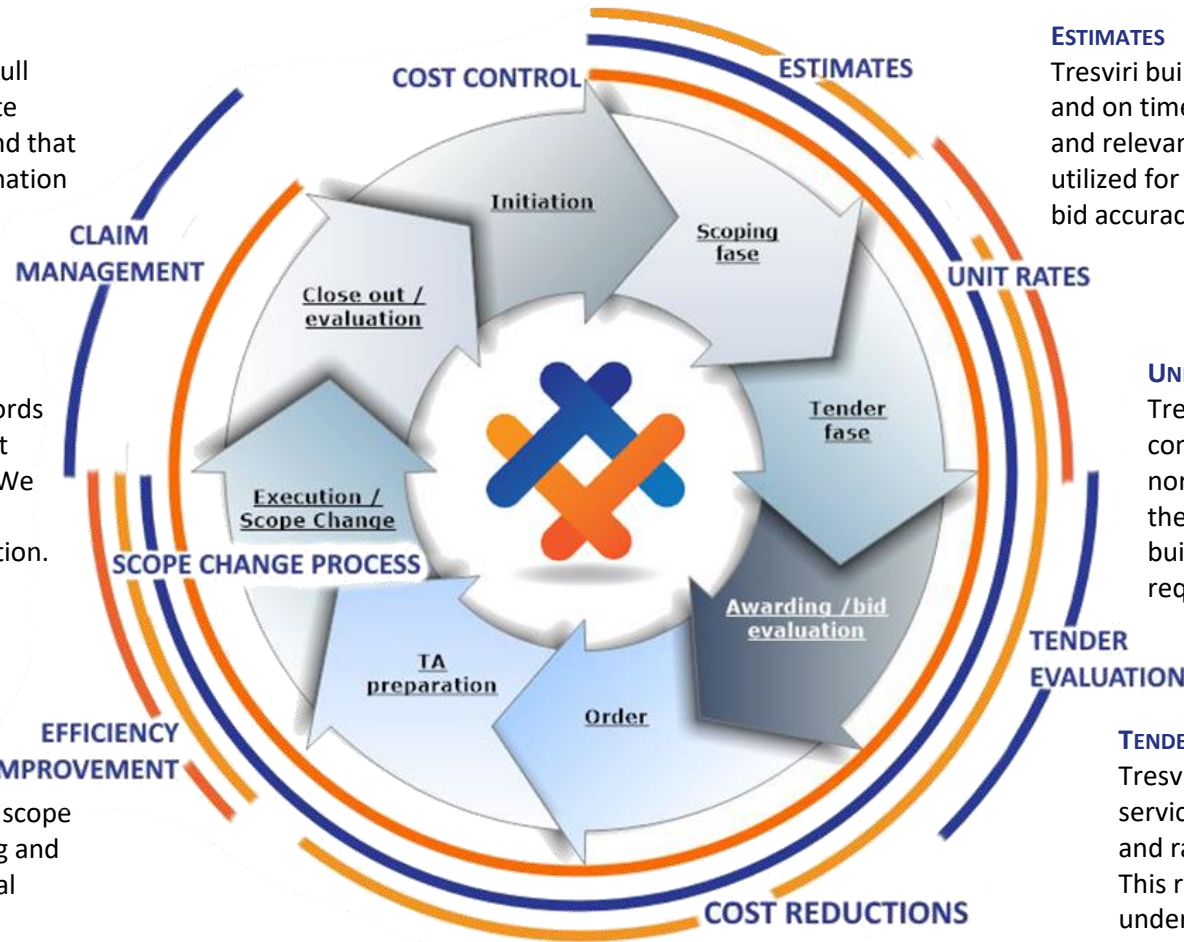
ull
te
nd that
nation

CLAIM MANAGEMENT

ords
t
We

tion.

EFFICIENCY
MPROVEMENT

scope
g and
al

COST CONTROL

ESTIMATES

Initiation

Scoping fase

Close out / evaluation

Tender fase

Execution / Scope Change

SCOPE CHANGE PROCESS

Awarding /bid evaluation

TA preparation

Order

UNIT RATES

TENDER EVALUATION

COST REDUCTIONS

ESTIMATES
Tresviri bui
and on time
and relevan
utilized for
bid accurac

UN
Tre
con
nor
the
bui
req

TENDE
Tresv
servic
and ra
This r
under